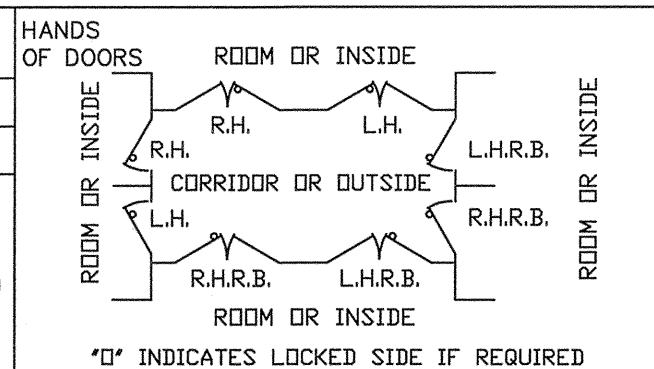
HANDS OF DOORS

ROOM OR INSIDE

R.H.

L.H.

ROOM OR INSIDE

R.H.

L.H.R.B.

ROOM OR INSIDE

CORRIDOR OR OUTSIDE

L.H.

R.H.R.B.

R.H.R.B.

L.H.R.B.

ROOM OR INSIDE

"O" INDICATES LOCKED SIDE IF REQUIRED